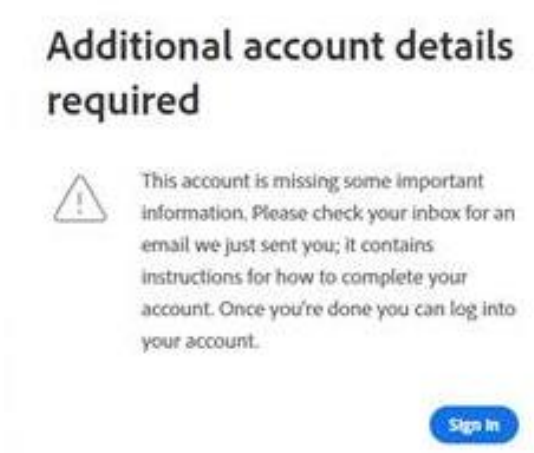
Additional account details required

This account is missing some important information. Please check your inbox for an email we just sent you; it contains instructions for how to complete your account. Once you're done you can log into your account.

Sign in